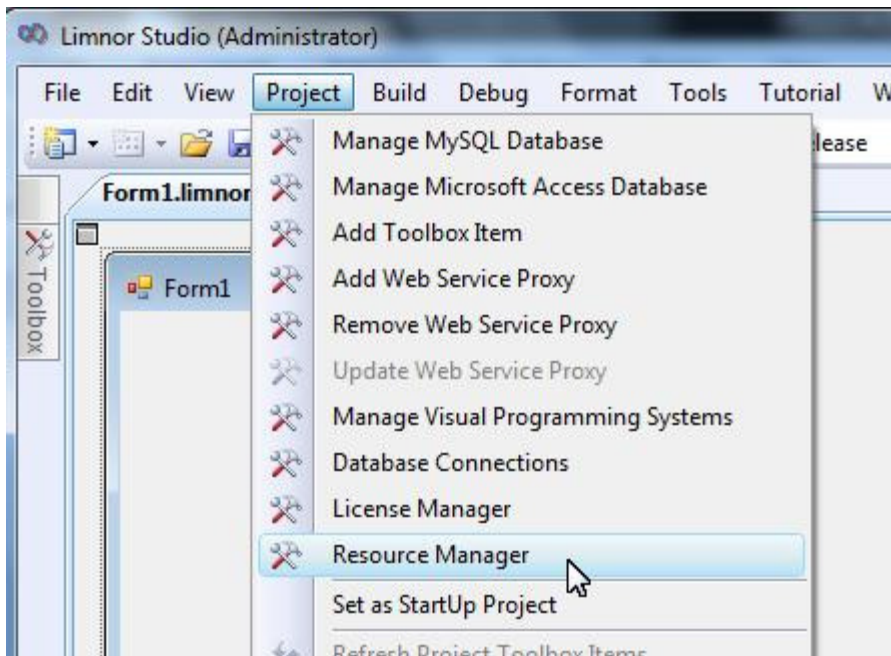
Limnor Studio (Administrator)

File Edit View Project Build Debug Format Tools Tutorial W

lease

Form1.limnor

Toolbox

Form1

Manage MySQL Database
Manage Microsoft Access Database
Add Toolbox Item
Add Web Service Proxy
Remove Web Service Proxy
Update Web Service Proxy
Manage Visual Programming Systems
Database Connections
License Manager
Resource Manager
Set as StartUp Project
Refresh Project Toolbox Items